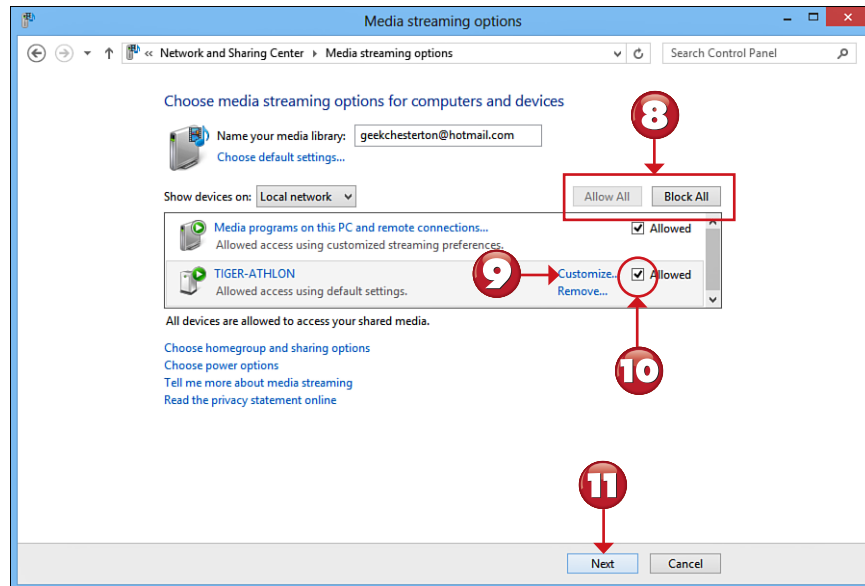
Media streaming options

« Network and Sharing Center ▸ Media streaming options

Search Control Panel

Choose media streaming options for computers and devices

Name your media library: geekchesterton@hotmail.com

Choose default settings...

Show devices on: Local network

Allow All

Block All

8

Media programs on this PC and remote connections...

Allowed access using customized streaming preferences.

Allowed

TIGER-ATHLON

Allowed access using default settings.

9

Customize...

Remove...

Allowed

All devices are allowed to access your shared media.

10

Choose homegroup and sharing options

Choose power options

Tell me more about media streaming

Read the privacy statement online

11

Next

Cancel